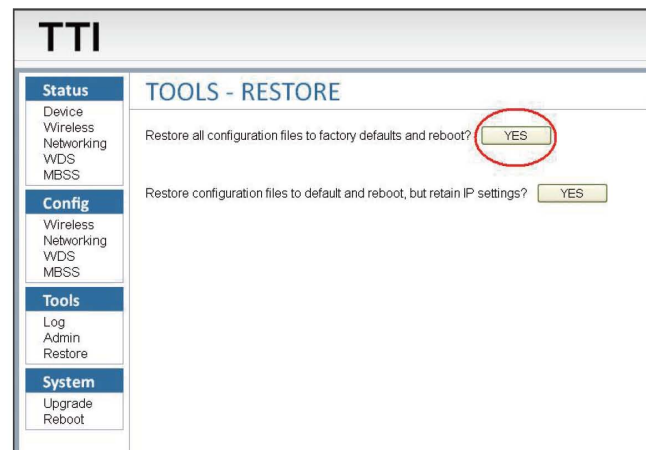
TTI

Status
Device
Wireless
Networking
WDS
MBSS

Config
Wireless
Networking
WDS
MBSS

Tools
Log
Admin
Restore

System
Upgrade
Reboot

TOOLS - RESTORE

Restore all configuration files to factory defaults and reboot? YES

Restore configuration files to default and reboot, but retain IP settings? YES